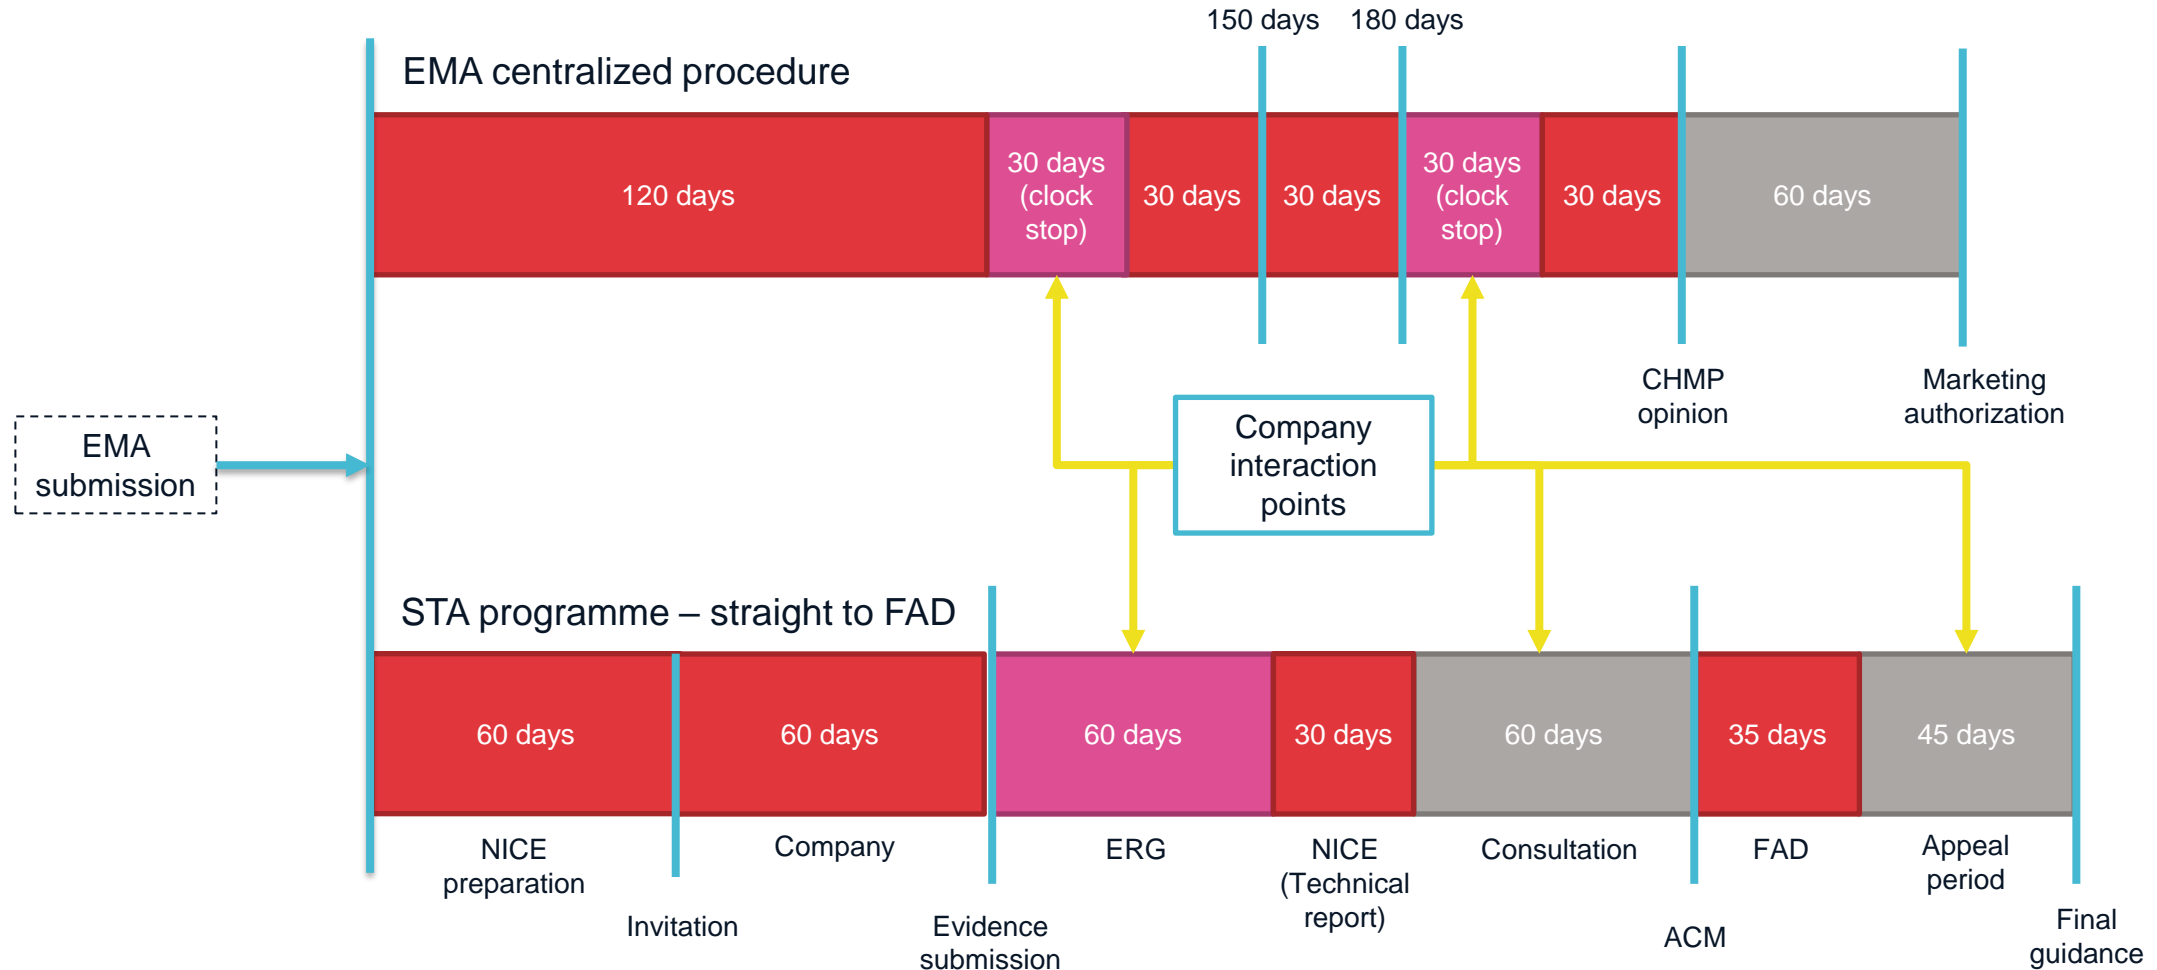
150 days 180 days

EMA centralized procedure

120 days

30 days (clock stop)

30 days

30 days

30 days (clock stop)

30 days

60 days

CHMP opinion

Marketing authorization

EMA submission

Company interaction points

STA programme – straight to FAD

60 days

60 days

60 days

30 days

60 days

35 days

45 days

NICE preparation

Company

ERG

NICE (Technical report)

Consultation

FAD

Appeal period

Invitation

Evidence submission

ACM

Final guidance